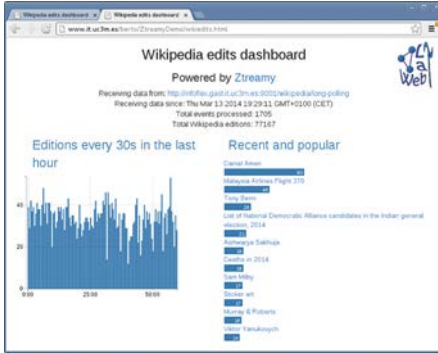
Wikipedia edits dashboard ×
Wikipedia edits dashboard ×
www.it.uc3m.es/berto/ZtreamyDemo/wikiedits.html

Wikipedia edits dashboard

Powered by Ztreamy

Receiving data from: http://infofax.gast.it.uc3m.es:9001/wikipedia/long-polling
Receiving data since: Thu Mar 13 2014 19:29:11 GMT+0100 (CET)
Total events processed: 1705
Total Wikipedia editions: 77167

Editions every 30s in the last hour

40
20
0
0:00
25:00
50:00

Recent and popular

Camal Amen
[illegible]
Malaysia Airlines Flight 370
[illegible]
Tony Benn
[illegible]
List of National Democratic Alliance candidates in the Indian general election, 2014
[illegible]
Aishwarya Sakhuja
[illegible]
Deaths in 2014
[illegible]
Sam Milby
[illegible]
Sticker art
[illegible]
Murray & Roberts
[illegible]
Viktor Yanukovych
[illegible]